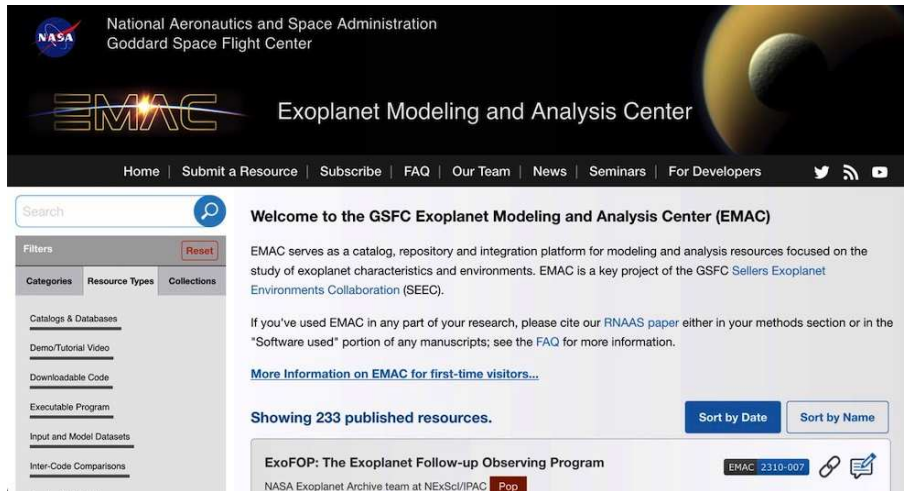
NASA

National Aeronautics and Space Administration
Goddard Space Flight Center

EMAC

Exoplanet Modeling and Analysis Center

Home | Submit a Resource | Subscribe | FAQ | Our Team | News | Seminars | For Developers

Search

Filters Reset

Categories | Resource Types | Collections

Catalogs & Databases

Demo/Tutorial Video

Downloadable Code

Executable Program

Input and Model Datasets

Inter-Code Comparisons

Welcome to the GSFC Exoplanet Modeling and Analysis Center (EMAC)

EMAC serves as a catalog, repository and integration platform for modeling and analysis resources focused on the study of exoplanet characteristics and environments. EMAC is a key project of the GSFC Sellers Exoplanet Environments Collaboration (SEEC).

If you've used EMAC in any part of your research, please cite our RNAAS paper either in your methods section or in the "Software used" portion of any manuscripts; see the FAQ for more information.

More Information on EMAC for first-time visitors...

Showing 233 published resources.

Sort by Date | Sort by Name

ExoFOP: The Exoplanet Follow-up Observing Program

EMAC 2310-007

NASA Exoplanet Archive team at NExScI/IPAC Pop